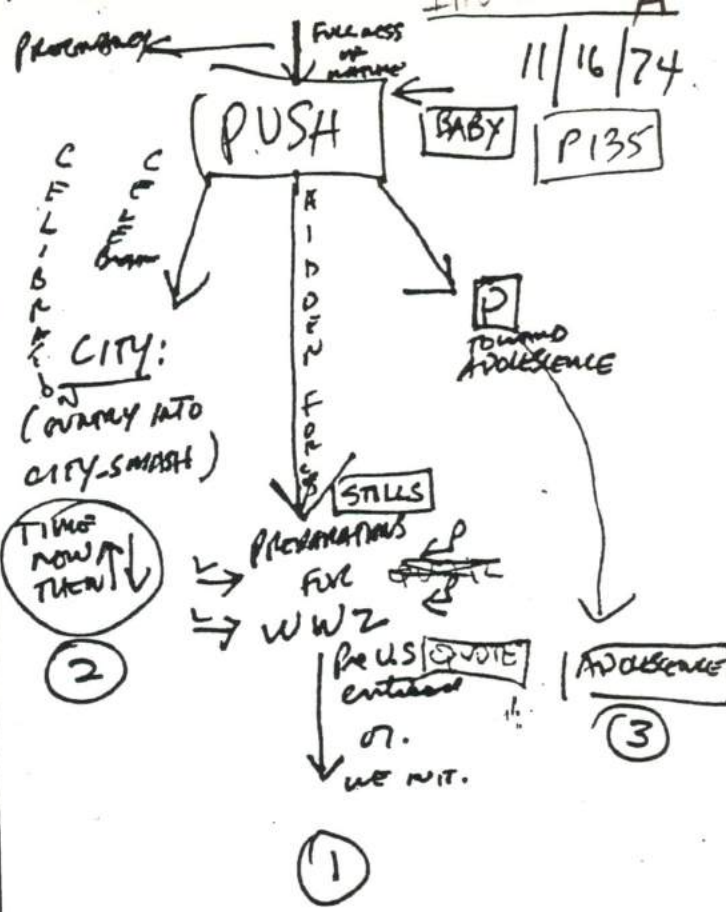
PROCEMBACK

FULLNESS OF NATURE

11/16/74

PUSH

BABY

P135

CELEBRATION

CELEBRATION

HIDDEN FORCES

P TOWARD ADOLESCENCE

CITY: (COUNTRY INTO CITY-SMASH)

STILLS

TIME NOW THEN

PREPARATIONS FOR P

WWZ

2

Pre US entrance QUOTE

ADOLESCENCE

3

07. WE HIT.

1